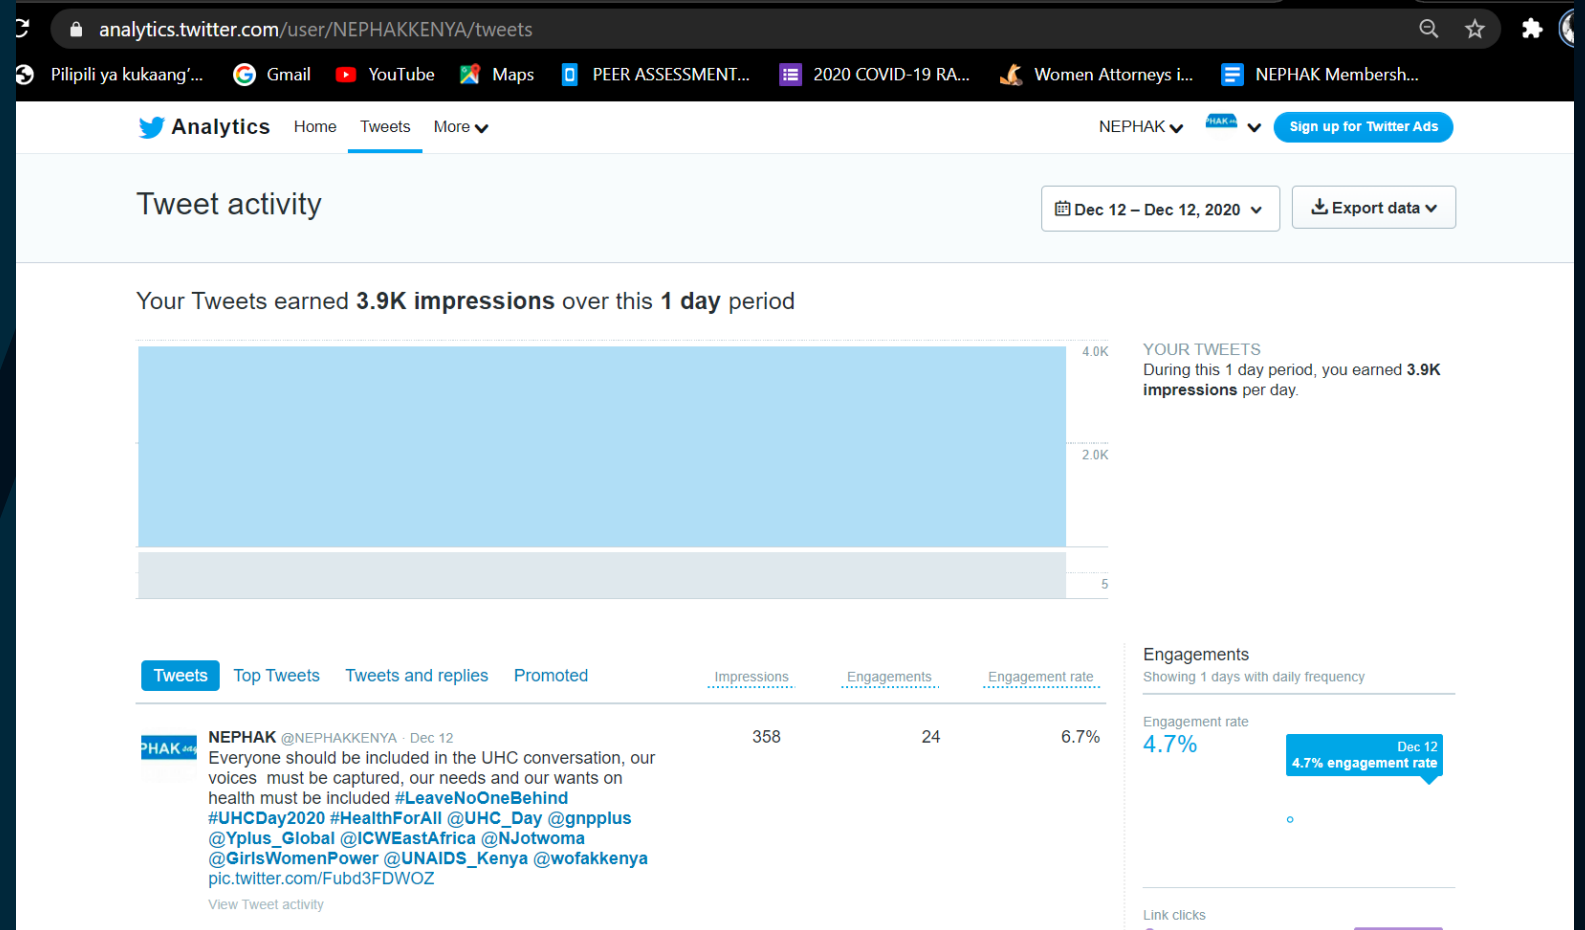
analytics.twitter.com/user/NEPHAKKENYA/tweets

Pilipili ya kukaang'... Gmail YouTube Maps PEER ASSESSMENT... 2020 COVID-19 RA... Women Attorneys i... NEPHAK Membersh...

Analytics Home Tweets More

NEPHAK

Sign up for Twitter Ads

Tweet activity

Dec 12 – Dec 12, 2020

Export data

Your Tweets earned **3.9K impressions** over this **1 day** period

4.0K
2.0K
5

YOUR TWEETS
During this 1 day period, you earned **3.9K impressions** per day.

Tweets Top Tweets Tweets and replies Promoted

Impressions Engagements Engagement rate

NEPHAK @NEPHAKKENYA · Dec 12
Everyone should be included in the UHC conversation, our voices must be captured, our needs and our wants on health must be included #LeaveNoOneBehind #UHCDay2020 #HealthForAll @UHC_Day @gnpplus @Yplus_Global @ICWEastAfrica @NJotwoma @GirlsWomenPower @UNAIDS_Kenya @wofakkenya pic.twitter.com/Fubd3FDWOZ
View Tweet activity

358 24 6.7%

Engagements
Showing 1 days with daily frequency

Engagement rate
4.7%

Dec 12
4.7% engagement rate

Link clicks